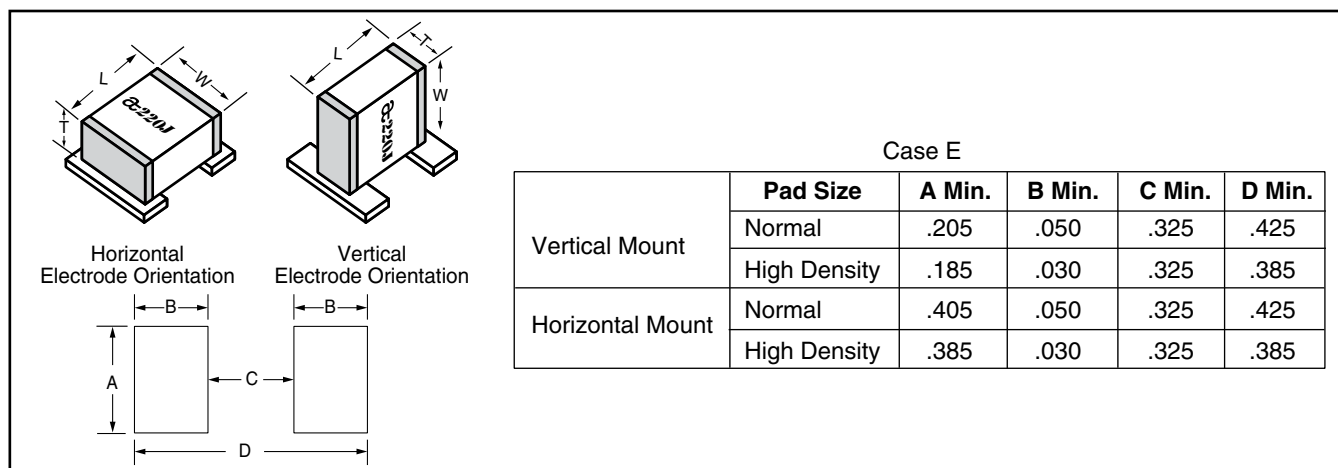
L W T 
Ɛc220J

L T W
Ɛc220J

Horizontal Electrode Orientation

Vertical Electrode Orientation

B B A C D

Case E

| | Pad Size | A Min. | B Min. | C Min. | D Min. |
|---|---|---|---|---|---|
| Vertical Mount | Normal | .205 | .050 | .325 | .425 |
| | High Density | .185 | .030 | .325 | .385 |
| Horizontal Mount | Normal | .405 | .050 | .325 | .425 |
| | High Density | .385 | .030 | .325 | .385 |